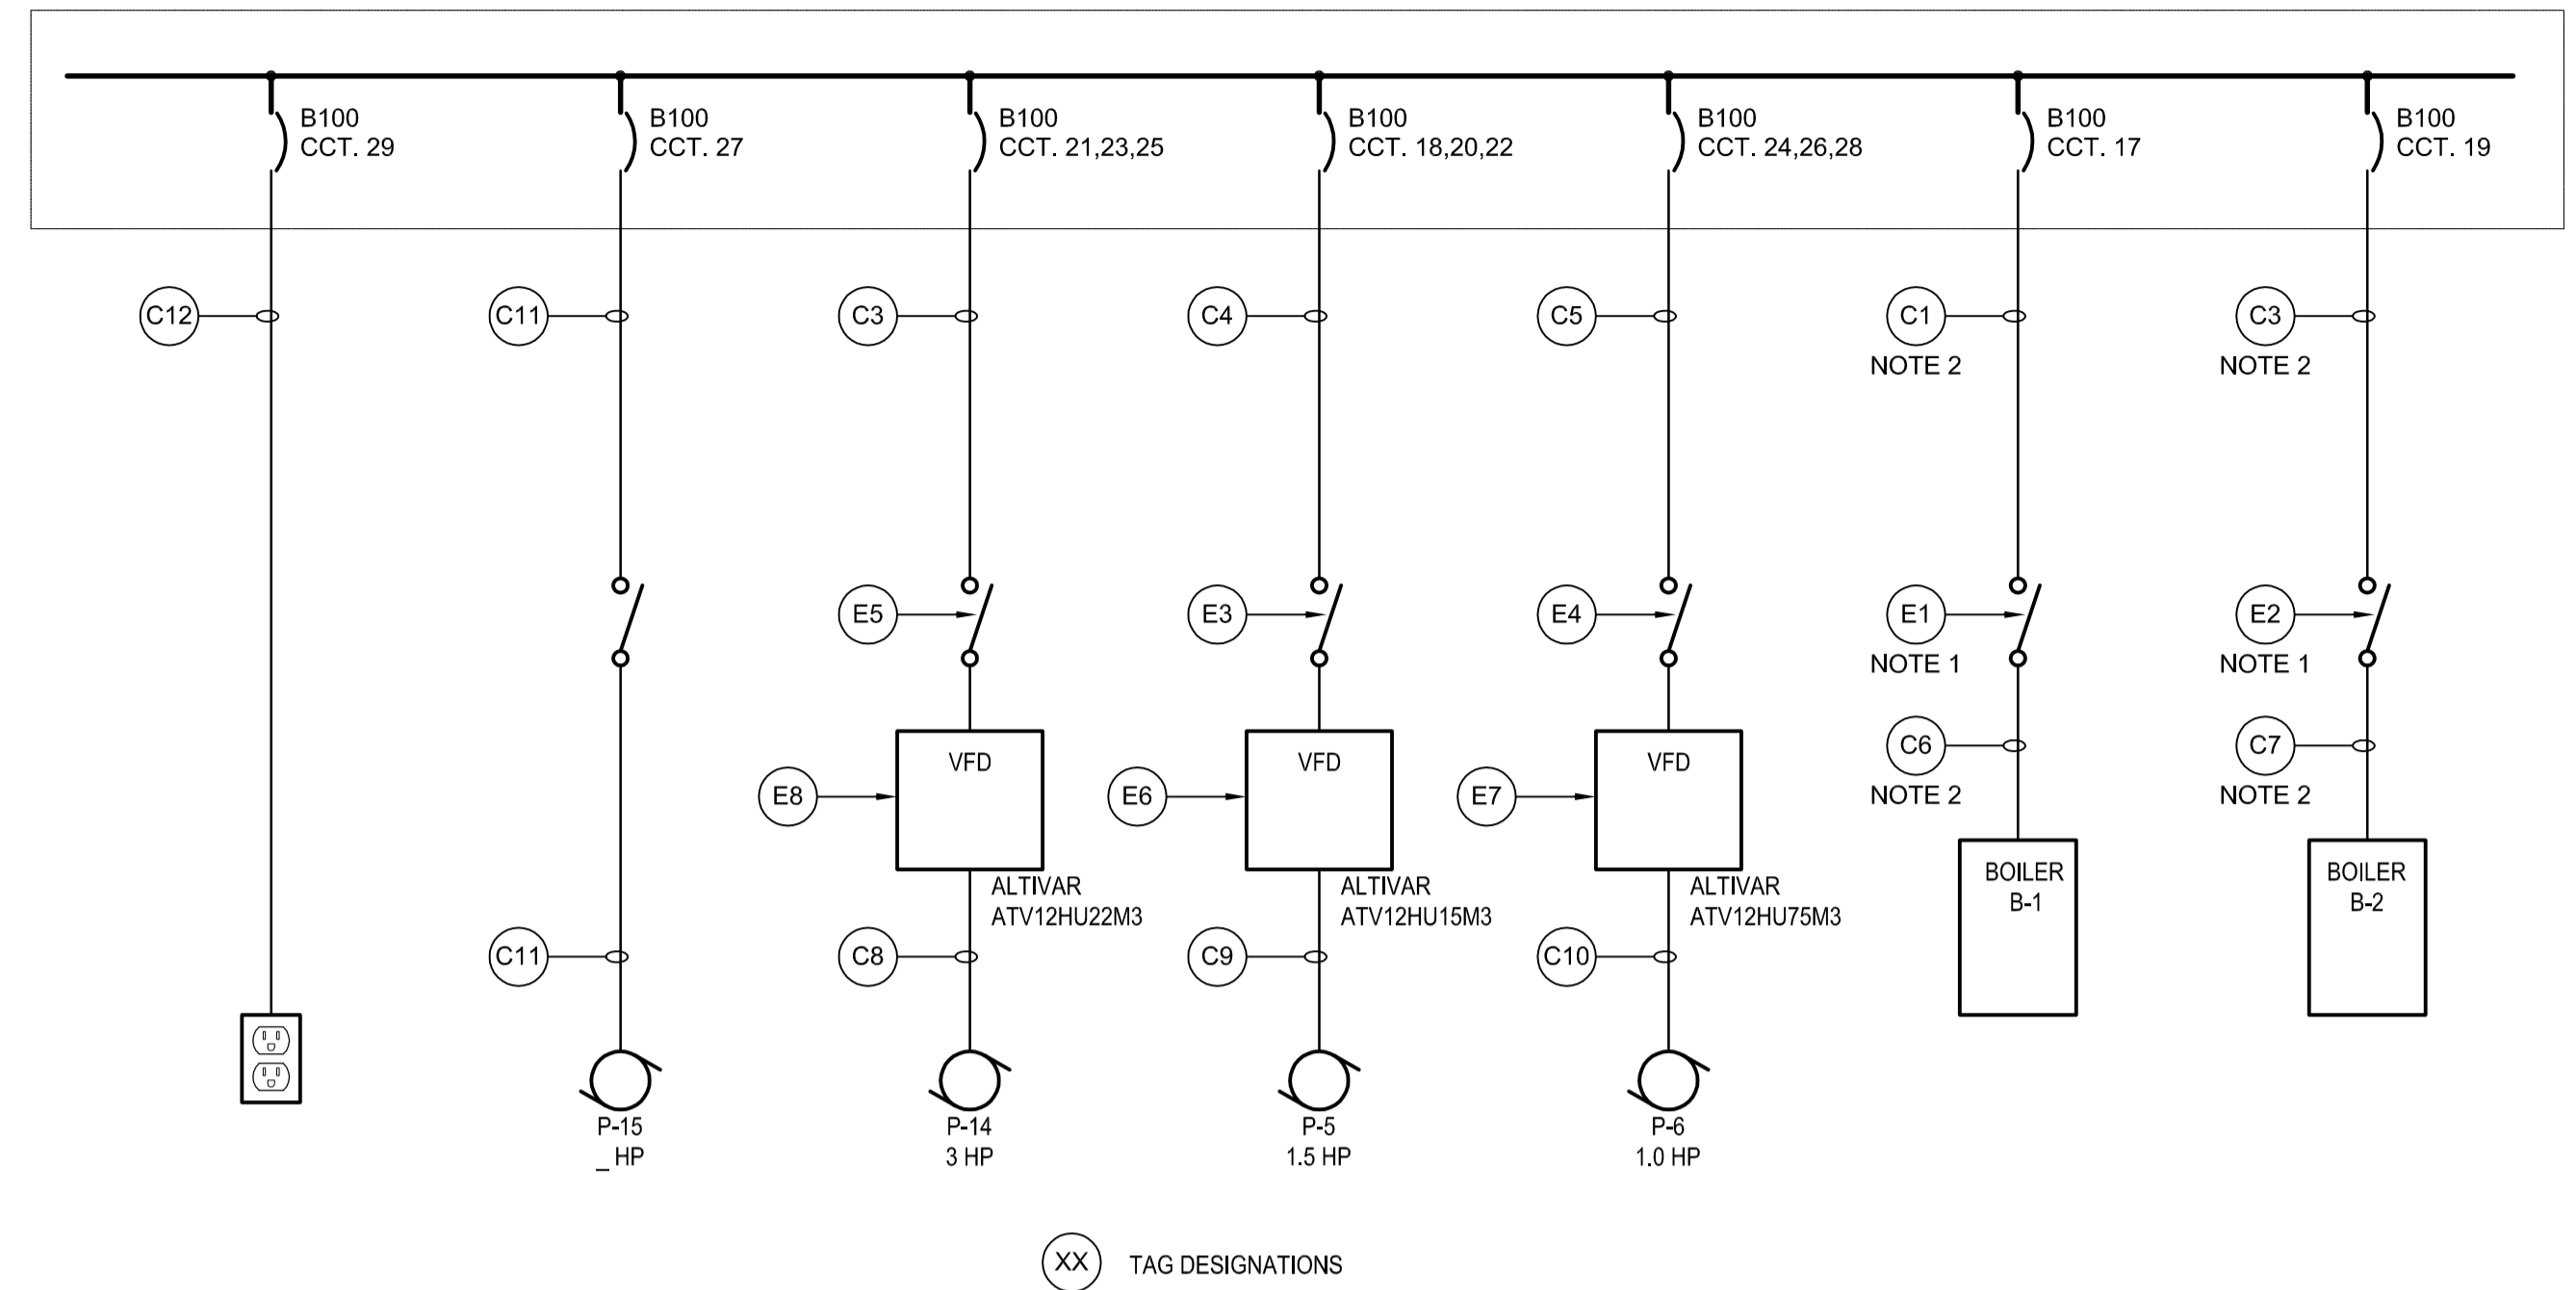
B100
CCT. 29

B100
CCT. 27

B100
CCT. 21,23,25

B100
CCT. 18,20,22

B100
CCT. 24,26,28

B100
CCT. 17

B100
CCT. 19

C12

C11

C3

C4

C5

C1
NOTE 2

C3
NOTE 2

E5

E3

E4

E1
NOTE 1

E2
NOTE 1

C6
NOTE 2

C7
NOTE 2

E8

VFD

E6

VFD

E7

VFD

BOILER
B-1

BOILER
B-2

ALTIVAR
ATV12HU22M3

ALTIVAR
ATV12HU15M3

ALTIVAR
ATV12HU75M3

C11

C8

C9

C10

P-15
_ HP

P-14
3 HP

P-5
1.5 HP

P-6
1.0 HP

XX TAG DESIGNATIONS